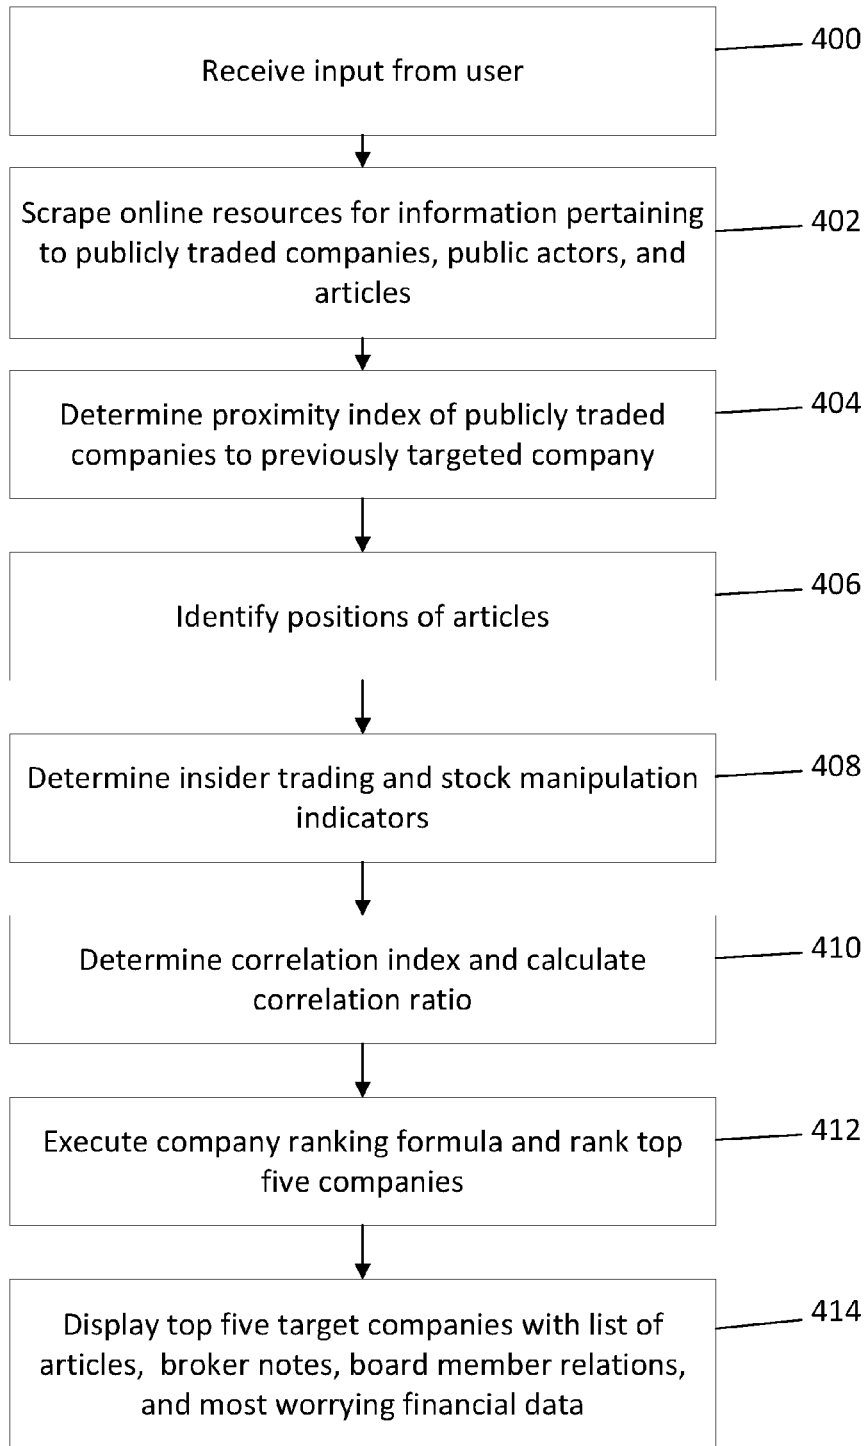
Receive input from user

400

Scrape online resources for information pertaining to publicly traded companies, public actors, and articles

402

Determine proximity index of publicly traded companies to previously targeted company

404

Identify positions of articles

406

Determine insider trading and stock manipulation indicators

408

Determine correlation index and calculate correlation ratio

410

Execute company ranking formula and rank top five companies

412

Display top five target companies with list of articles, broker notes, board member relations, and most worrying financial data

414